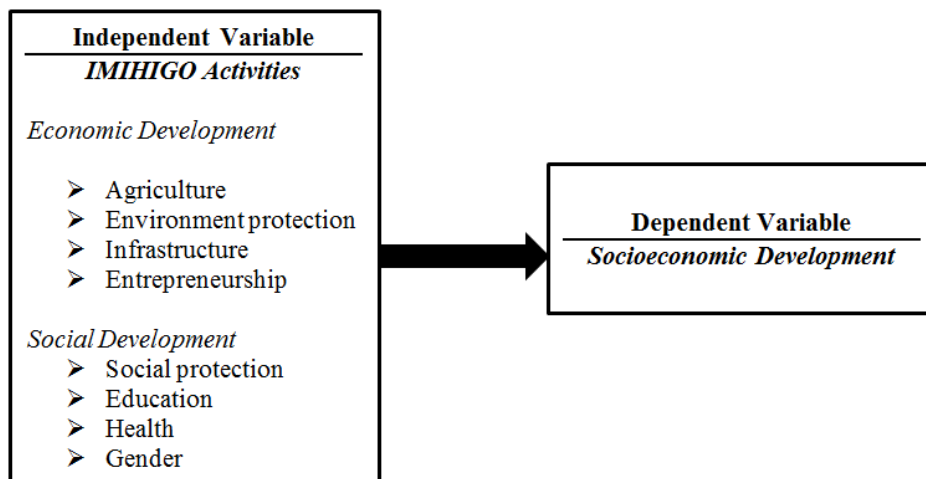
Independent Variable
IMIHIGO Activities

Economic Development

➢ Agriculture
➢ Environment protection
➢ Infrastructure
➢ Entrepreneurship

Social Development
➢ Social protection
➢ Education
➢ Health
➢ Gender

Dependent Variable
Socioeconomic Development